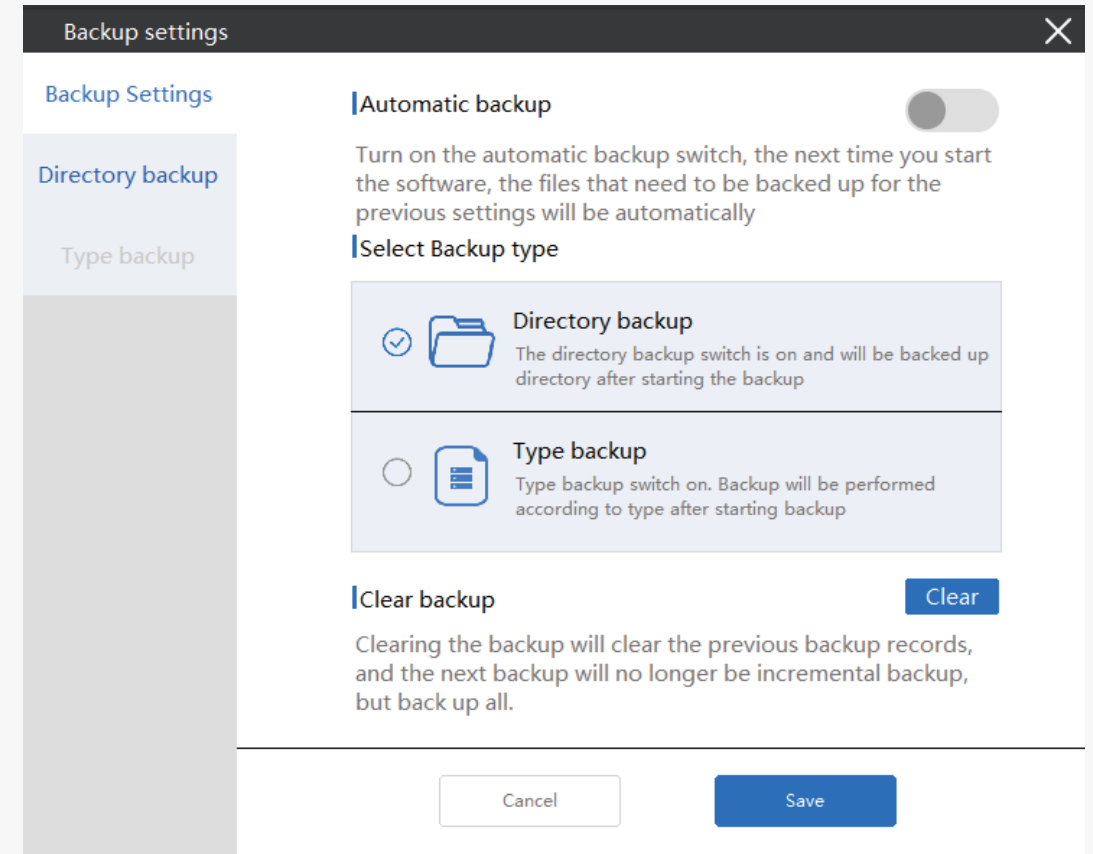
Backup settings

Backup Settings

Directory backup

Type backup

Automatic backup

Turn on the automatic backup switch, the next time you start the software, the files that need to be backed up for the previous settings will be automatically

Select Backup type

Directory backup
The directory backup switch is on and will be backed up directory after starting the backup

Type backup
Type backup switch on. Backup will be performed according to type after starting backup

Clear backup

Clear

Clearing the backup will clear the previous backup records, and the next backup will no longer be incremental backup, but back up all.

Cancel

Save